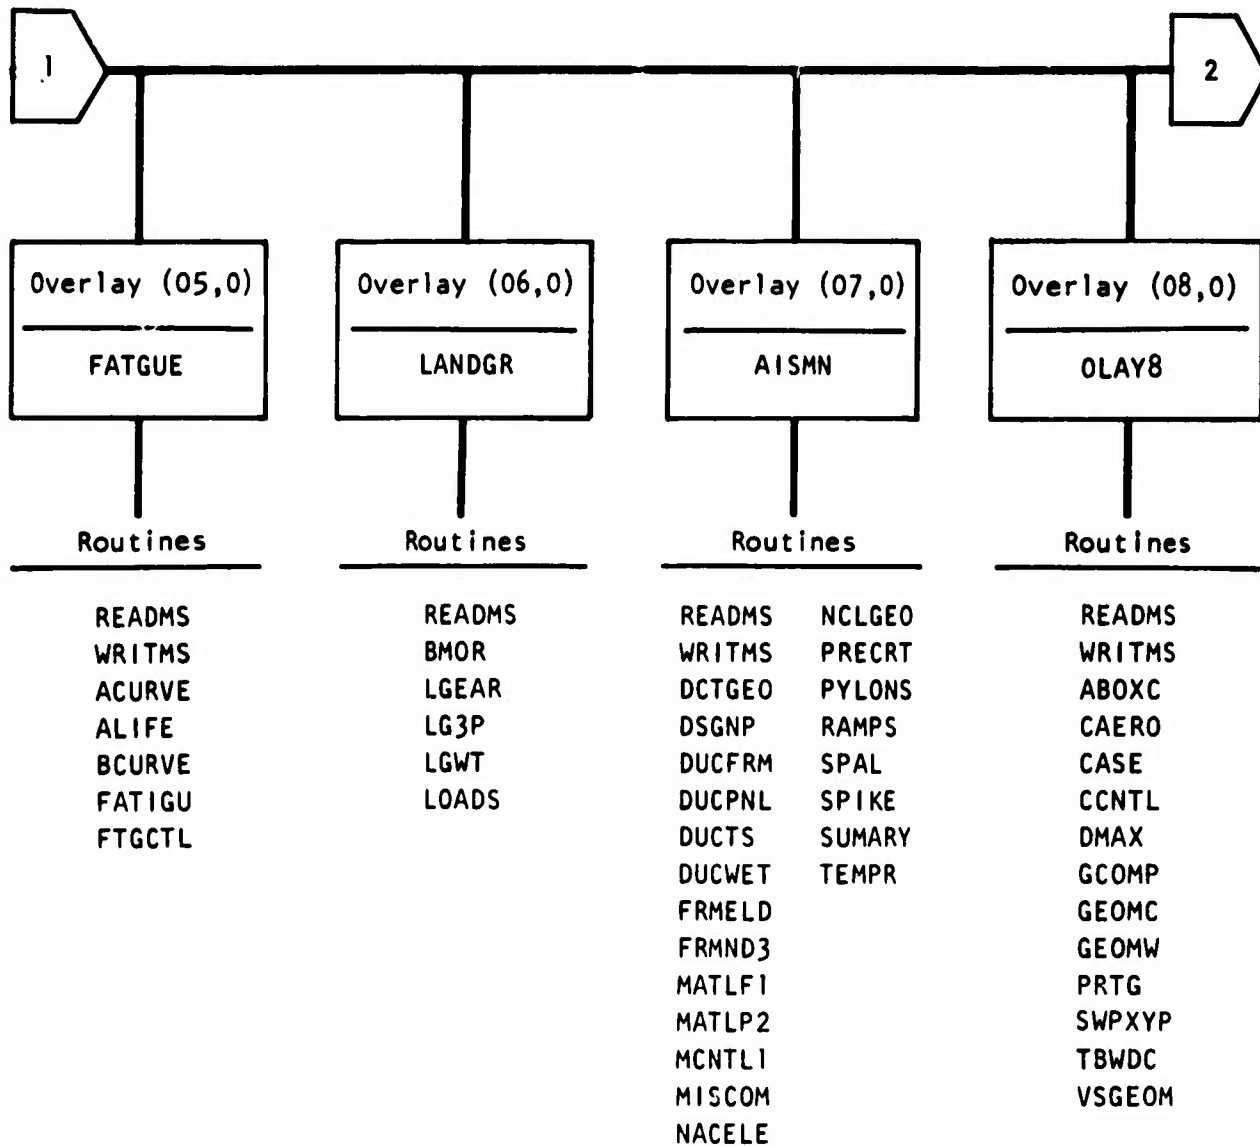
1

2

Overlay (05,0)

FATGUE

Routines

READMS
WRITMS
ACURVE
ALIFE
BCURVE
FATIGU
FTGCTL

Overlay (06,0)

LANDGR

Routines

READMS
BMOR
LGEAR
LG3P
LGWT
LOADS

Overlay (07,0)

AISMN

Routines

READMS
WRITMS
DCTGEO
DSGNP
DUCFRM
DUCPNL
DUCTS
DUCWET
FRMELD
FRMND3
MATLF1
MATLP2
MCNTL1
MISCOM
NACELE

NCLGEO
PRECRT
PYLONS
RAMPS
SPAL
SPIKE
SUMARY
TEMPR

Overlay (08,0)

OLAY8

Routines

READMS
WRITMS
ABOXC
CAERO
CASE
CCNTL
DMAX
GCOMP
GEOMC
GEOMW
PRTG
SWPXYP
TBWDC
VSGEOM